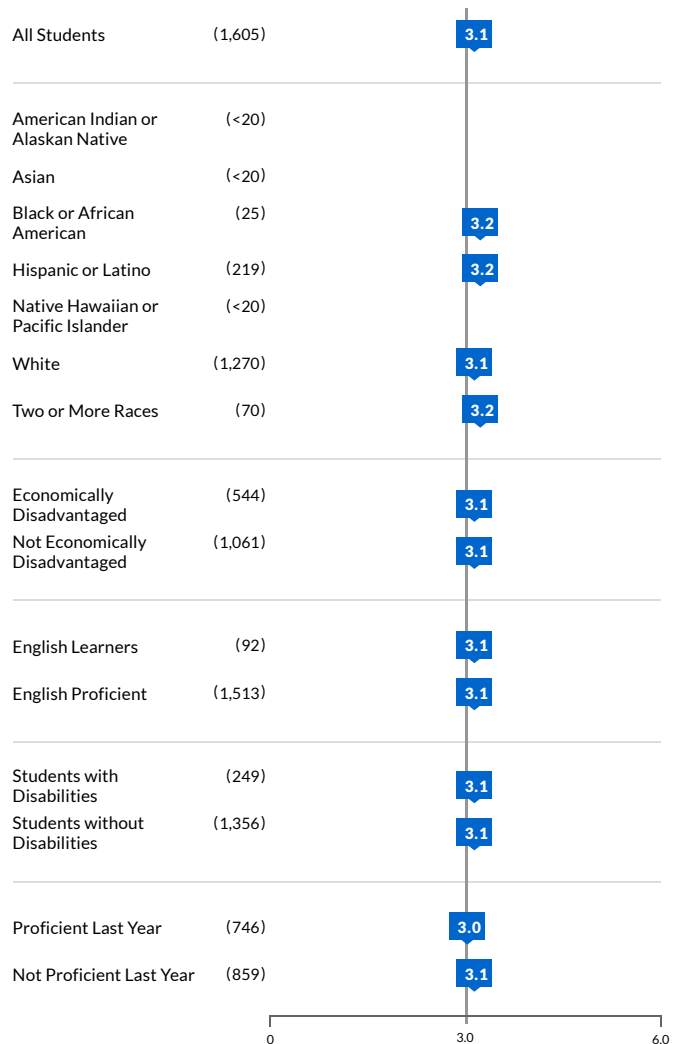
All Students (1,605) 3.1

American Indian or Alaskan Native (<20)

Asian (<20)

Black or African American (25) 3.2

Hispanic or Latino (219) 3.2

Native Hawaiian or Pacific Islander (<20)

White (1,270) 3.1

Two or More Races (70) 3.2

Economically Disadvantaged (544) 3.1

Not Economically Disadvantaged (1,061) 3.1

English Learners (92) 3.1

English Proficient (1,513) 3.1

Students with Disabilities (249) 3.1

Students without Disabilities (1,356) 3.1

Proficient Last Year (746) 3.0

Not Proficient Last Year (859) 3.1

0 3.0 6.0